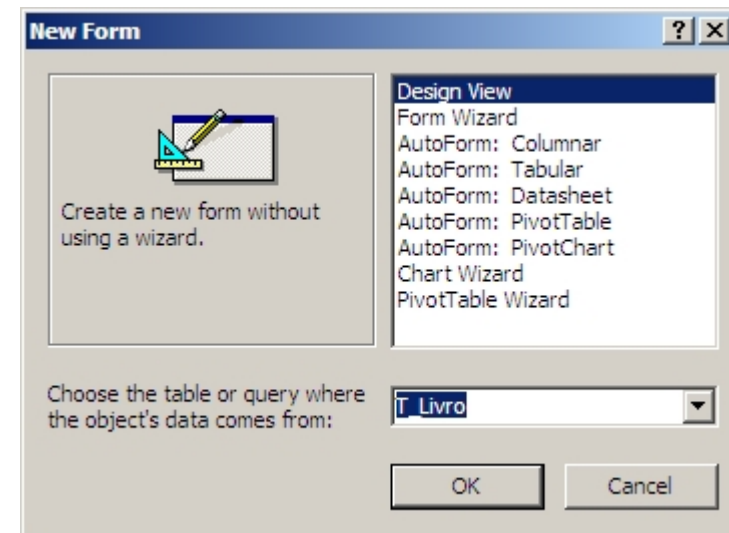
New Form

?

Create a new form without using a wizard.

Design View
Form Wizard
AutoForm: Columnar
AutoForm: Tabular
AutoForm: Datasheet
AutoForm: PivotTable
AutoForm: PivotChart
Chart Wizard
PivotTable Wizard

Choose the table or query where the object's data comes from:

T_Livro

OK

Cancel